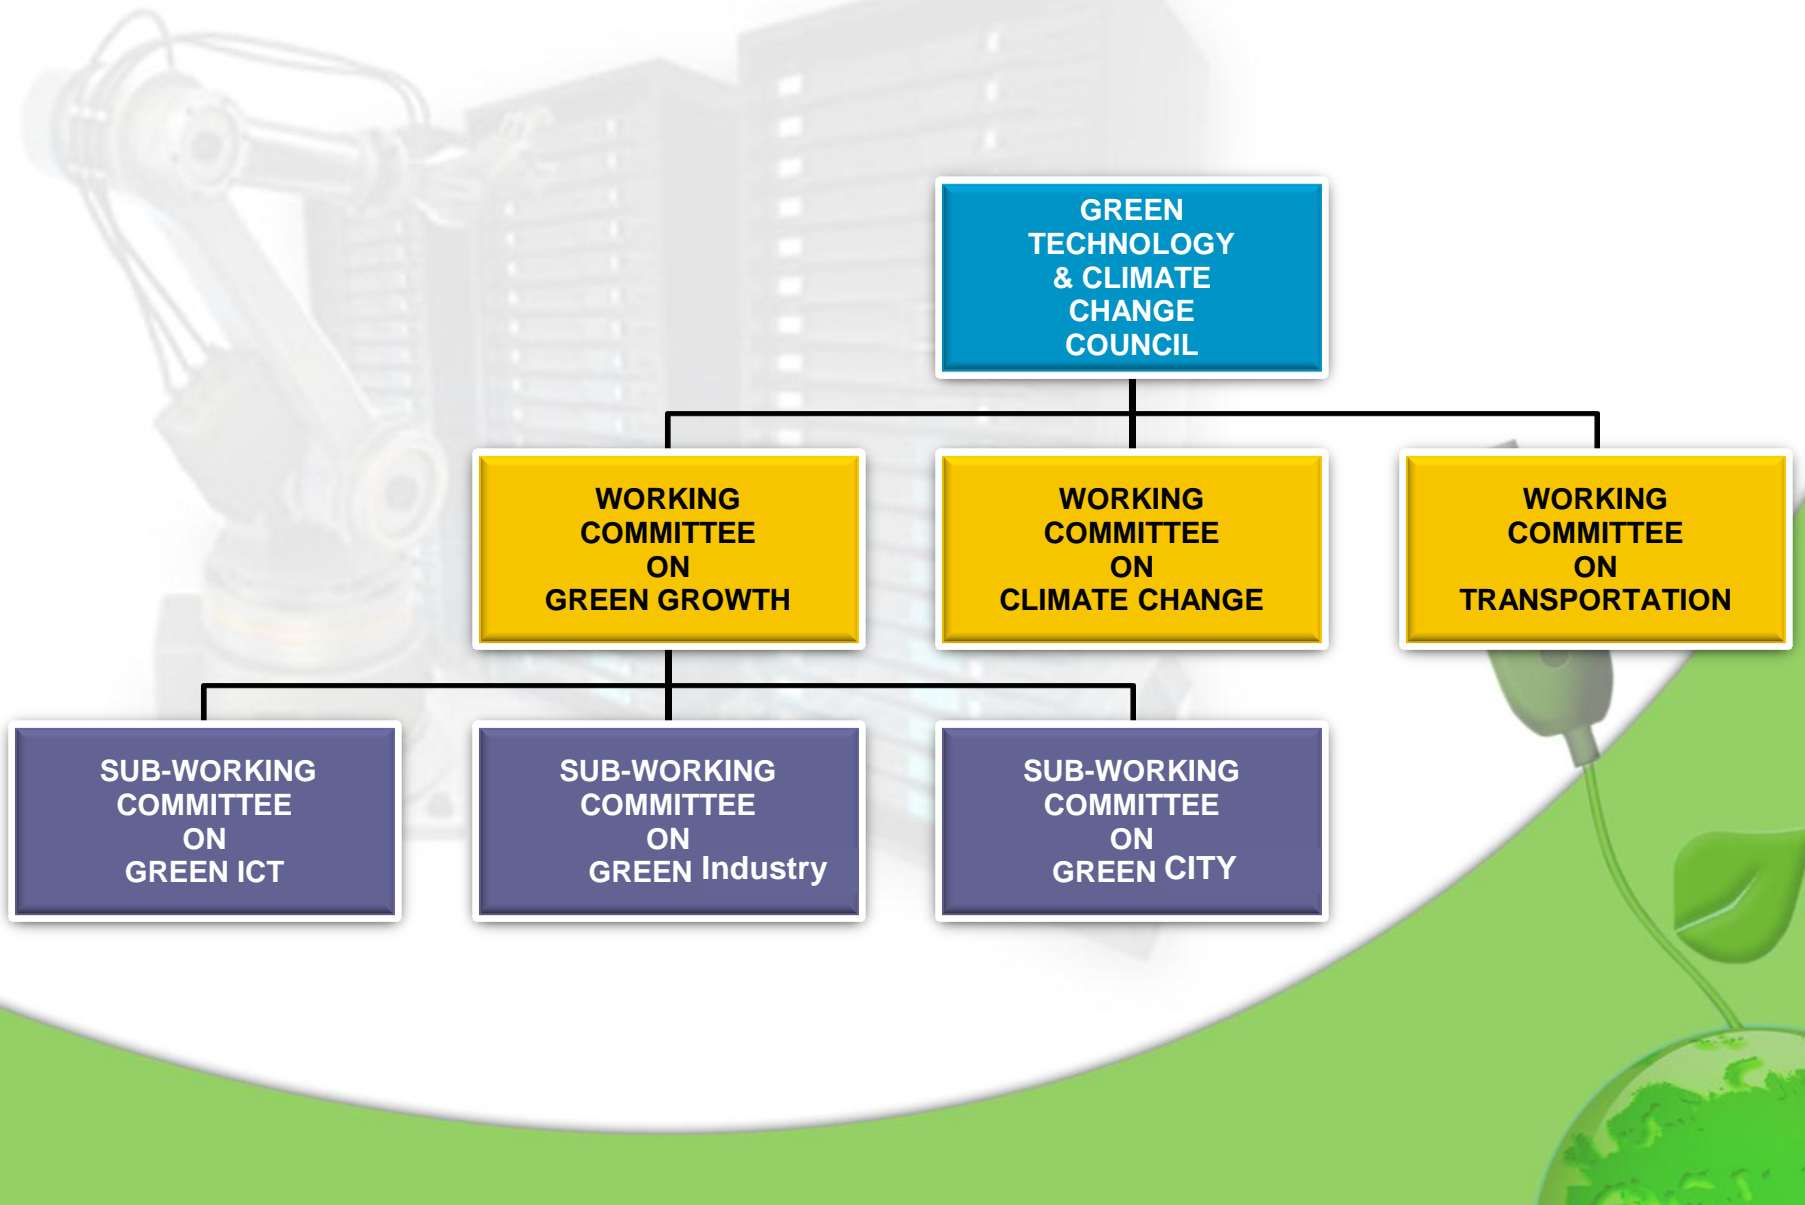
GREEN TECHNOLOGY & CLIMATE CHANGE COUNCIL

WORKING COMMITTEE ON GREEN GROWTH

WORKING COMMITTEE ON CLIMATE CHANGE

WORKING COMMITTEE ON TRANSPORTATION

SUB-WORKING COMMITTEE ON GREEN ICT

SUB-WORKING COMMITTEE ON GREEN Industry

SUB-WORKING COMMITTEE ON GREEN CITY